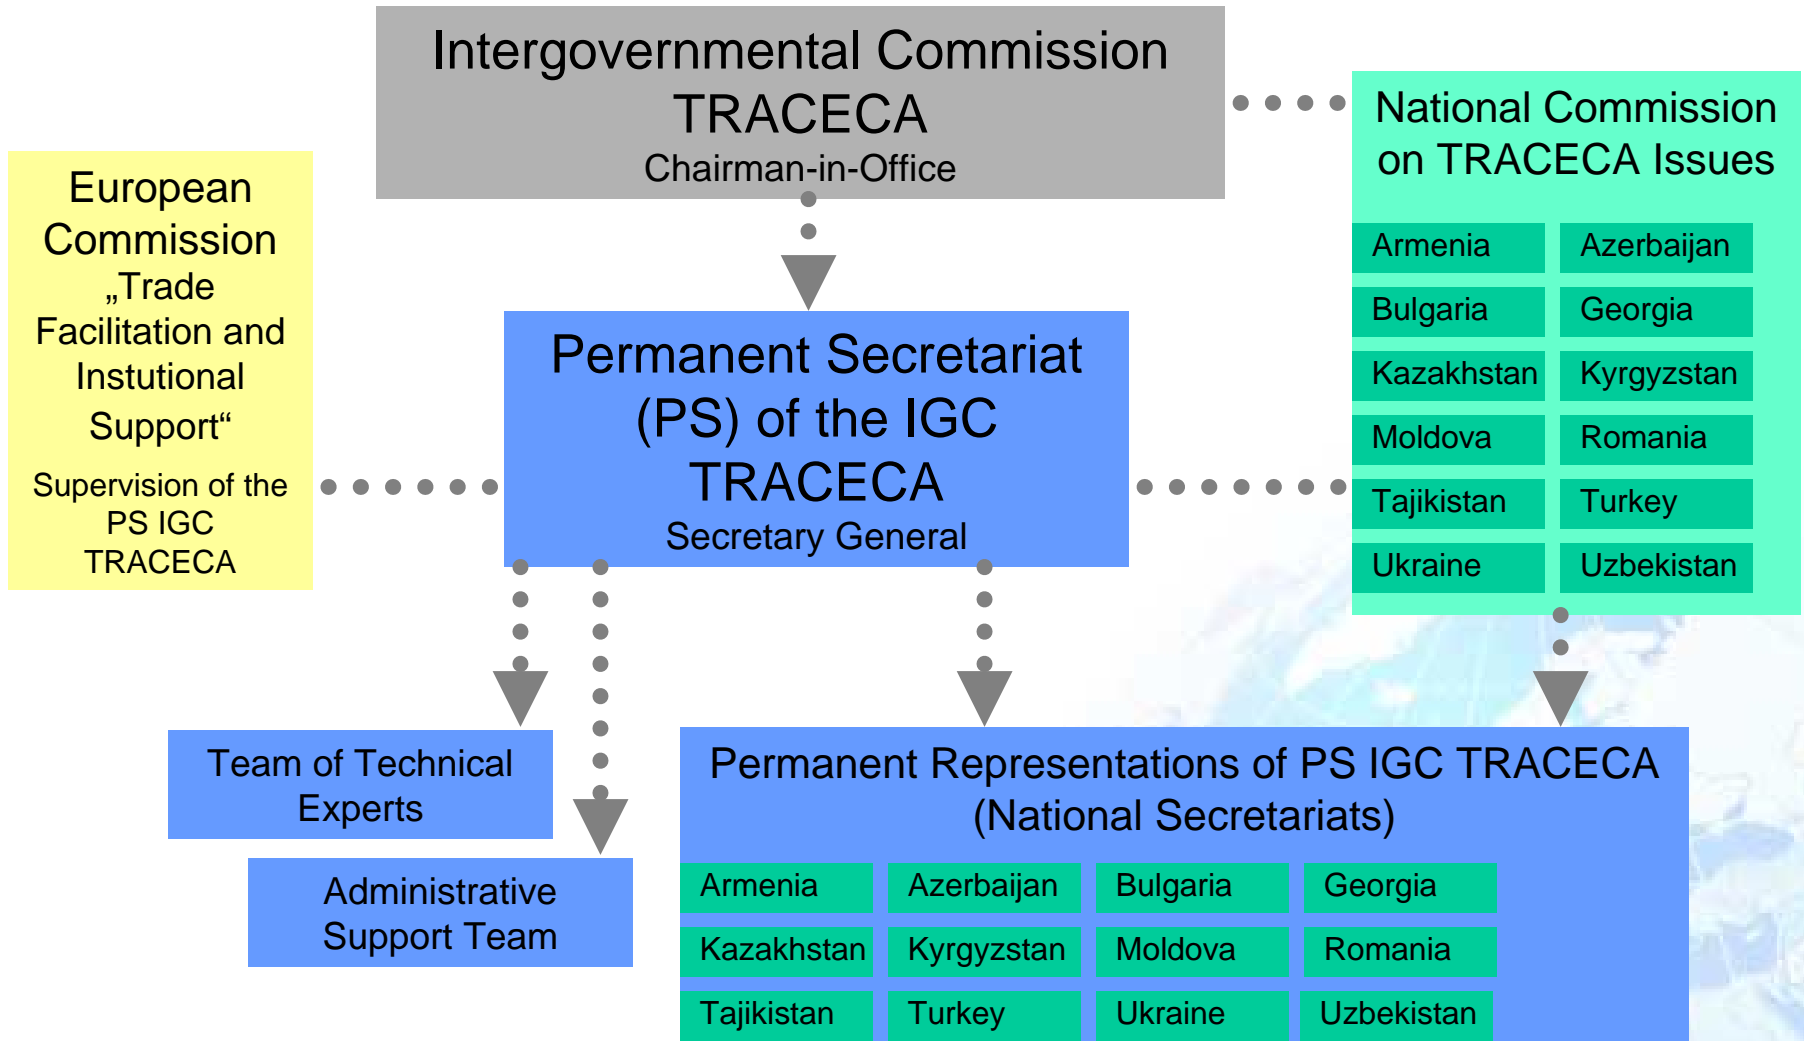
Intergovernmental Commission
TRACECA
Chairman-in-Office

National Commission on TRACECA Issues

| Armenia | Azerbaijan |
|---|---|
| Bulgaria | Georgia |
| Kazakhstan | Kyrgyzstan |
| Moldova | Romania |
| Tajikistan | Turkey |
| Ukraine | Uzbekistan |

European Commission „Trade Facilitation and Instutional Support“

Supervision of the PS IGC TRACECA

Permanent Secretariat (PS) of the IGC TRACECA
Secretary General

Team of Technical Experts

Administrative Support Team

Permanent Representations of PS IGC TRACECA (National Secretariats)

| Armenia | Azerbaijan | Bulgaria | Georgia |
|---|---|---|---|
| Kazakhstan | Kyrgyzstan | Moldova | Romania |
| Tajikistan | Turkey | Ukraine | Uzbekistan |